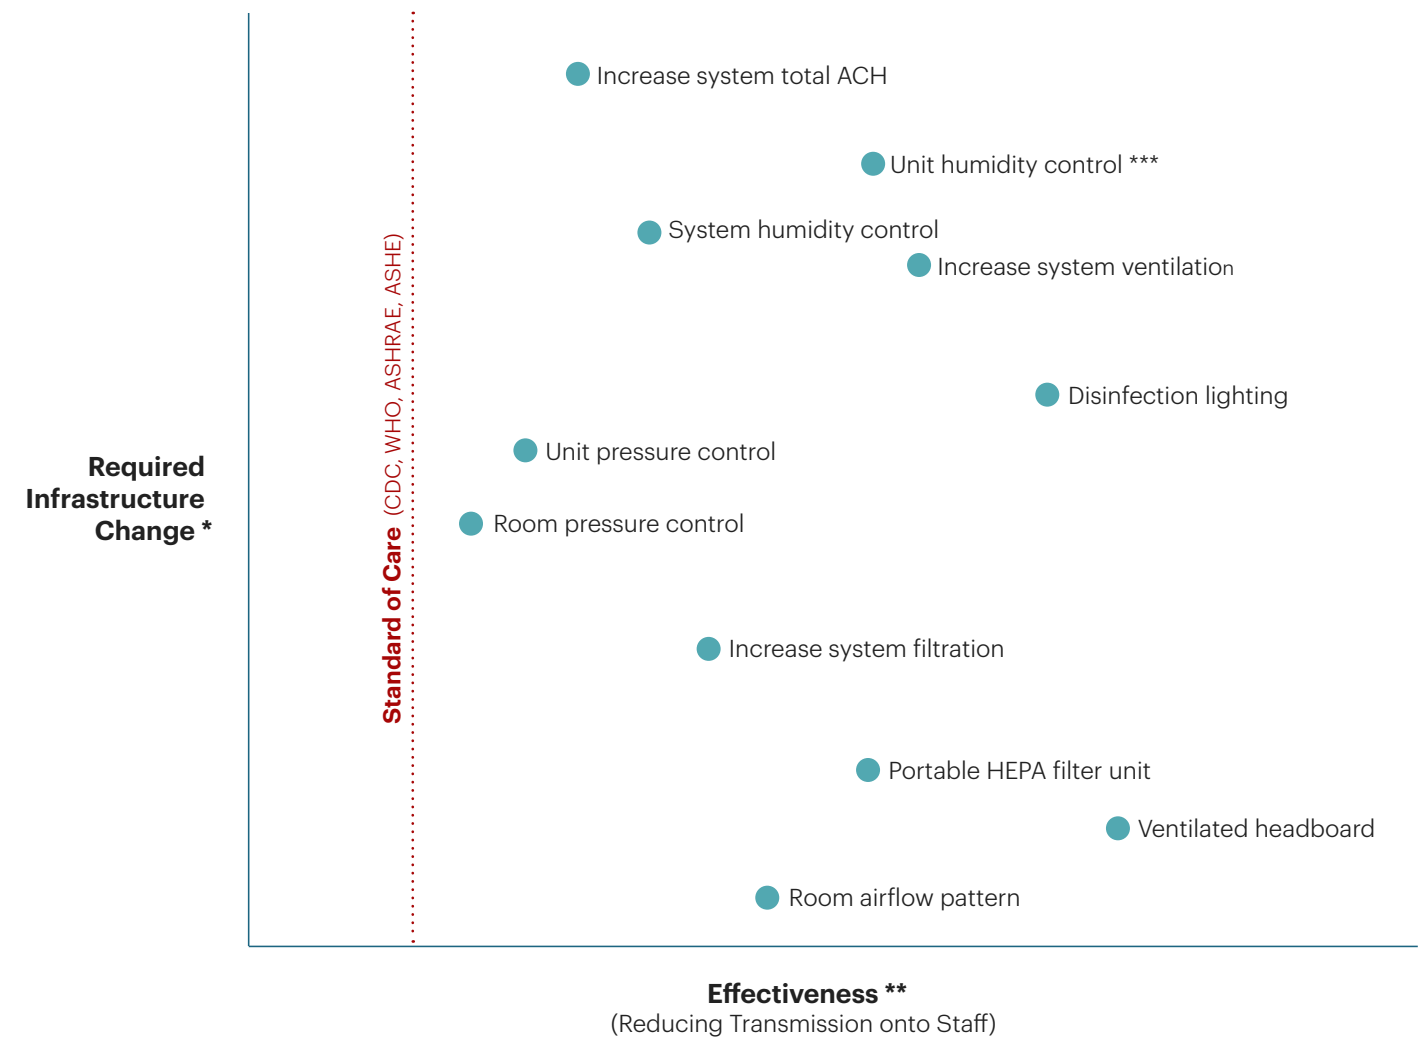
Required Infrastructure Change *

Standard of Care (CDC, WHO, ASHRAE, ASHE)

Increase system total ACH

Unit humidity control ***

System humidity control

Increase system ventilation

Disinfection lighting

Unit pressure control

Room pressure control

Increase system filtration

Portable HEPA filter unit

Ventilated headboard

Room airflow pattern

Effectiveness **
(Reducing Transmission onto Staff)